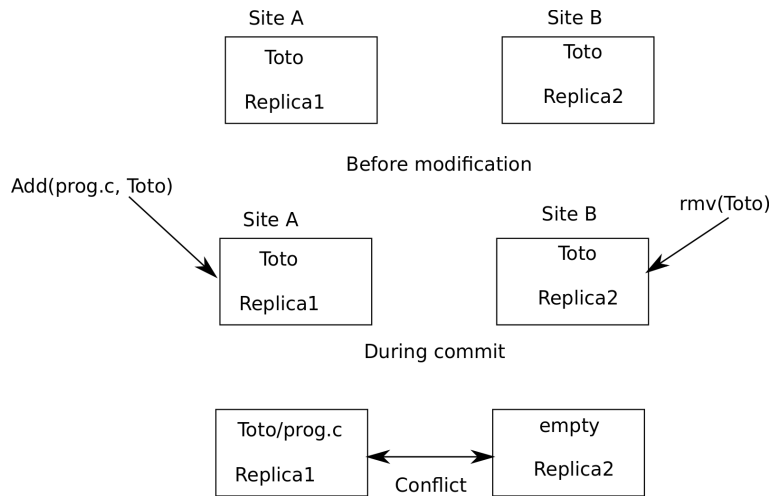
Site A

Toto

Replica1

Site B

Toto

Replica2

Before modification

Add(prog.c, Toto)

Site A

Toto

Replica1

Site B

Toto

Replica2

rmv(Toto)

During commit

Toto/prog.c

Replica1

Conflict

empty

Replica2